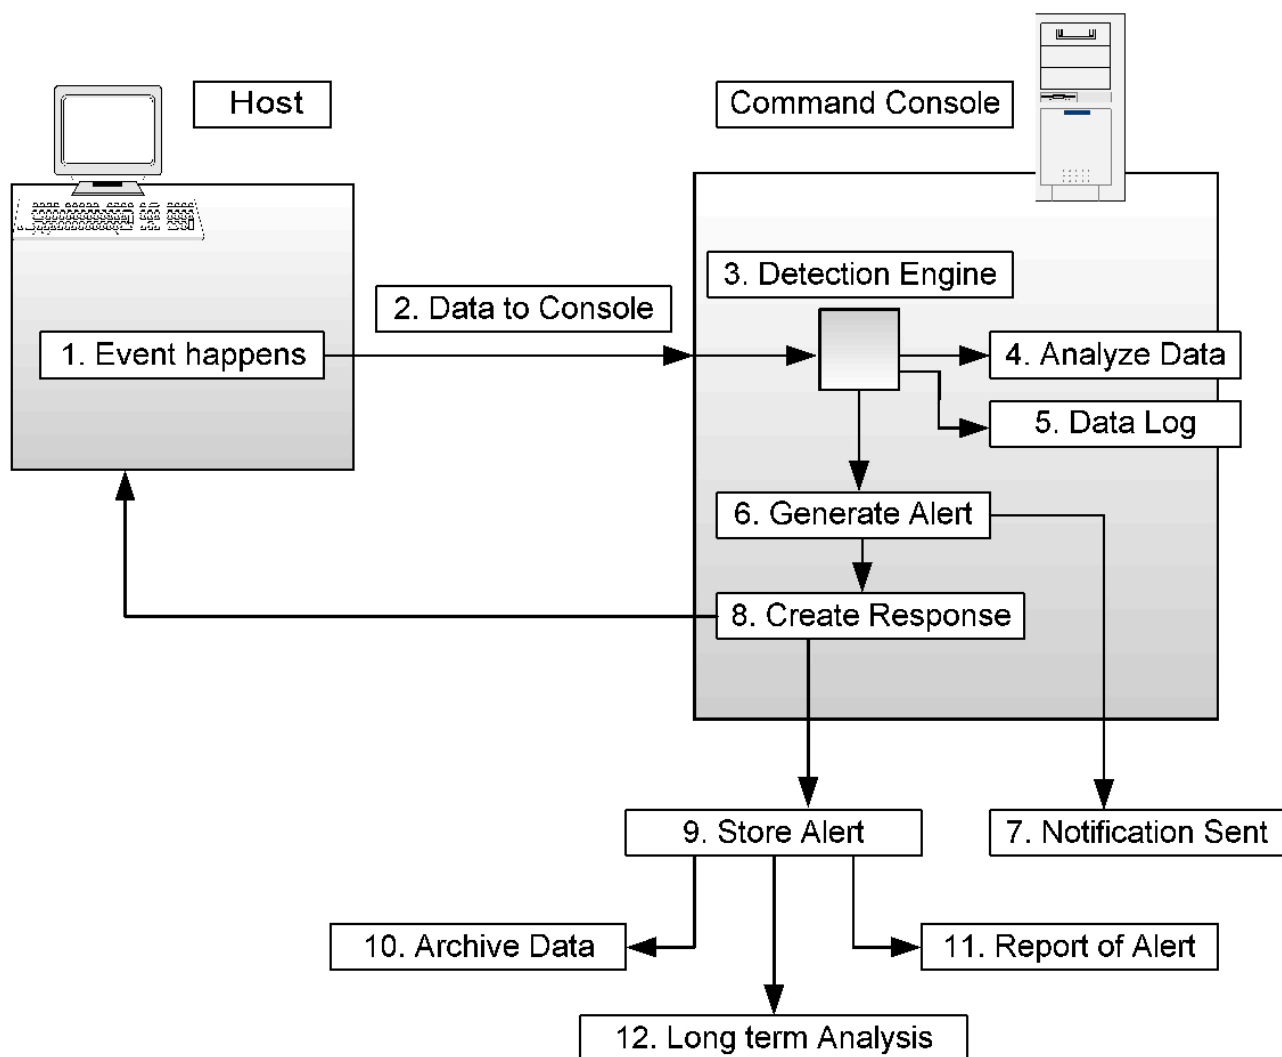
Host

Command Console

1. Event happens

2. Data to Console

3. Detection Engine

4. Analyze Data

5. Data Log

6. Generate Alert

8. Create Response

9. Store Alert

7. Notification Sent

10. Archive Data

11. Report of Alert

12. Long term Analysis